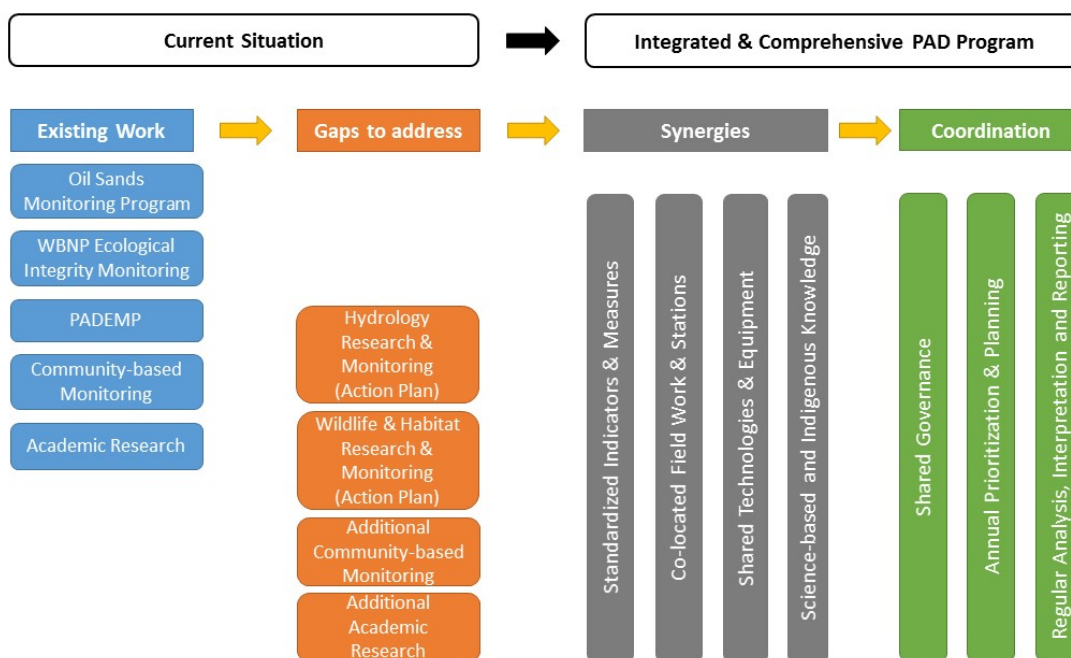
Current Situation

Integrated & Comprehensive PAD Program

Existing Work

Gaps to address

Synergies

Coordination

Oil Sands Monitoring Program

WBNP Ecological Integrity Monitoring

PADEMP

Community-based Monitoring

Academic Research

Hydrology Research & Monitoring (Action Plan)

Wildlife & Habitat Research & Monitoring (Action Plan)

Additional Community-based Monitoring

Additional Academic Research

Standardized Indicators & Measures

Co-located Field Work & Stations

Shared Technologies & Equipment

Science-based and Indigenous Knowledge

Shared Governance

Annual Prioritization & Planning

Regular Analysis, Interpretation and Reporting